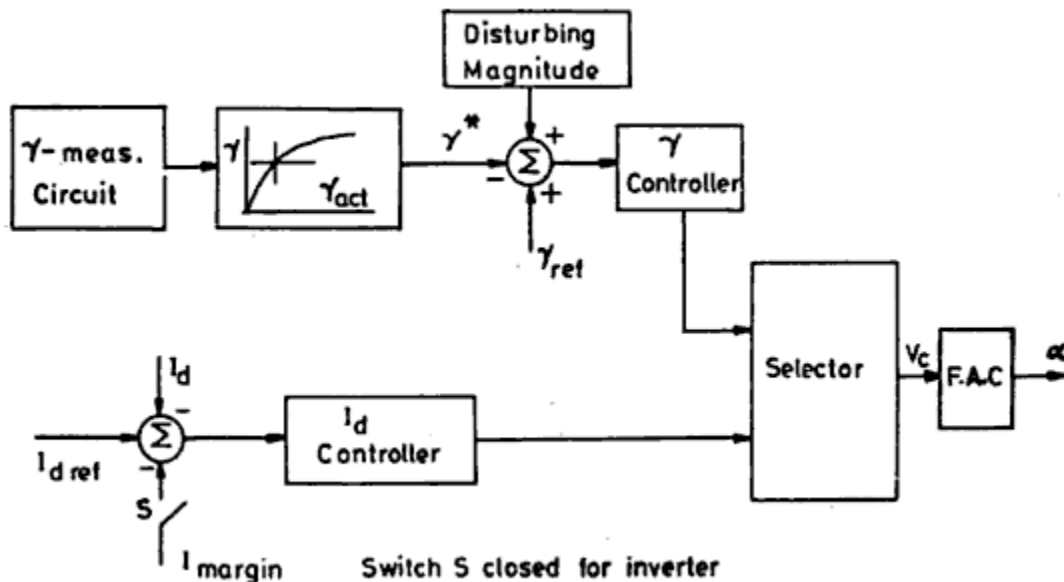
Disturbing Magnitude

$\gamma$- meas. Circuit

$\gamma$

$\gamma_{act}$

$\gamma^*$

$\Sigma$

+

−

+

$\gamma$ Controller

$\gamma_{ref}$

Selector

$V_c$

F.A.C

$\alpha$

$I_d$

$\Sigma$

−

−

$I_d$ Controller

$I_{d\,ref}$

S

$I_{margin}$

Switch S closed for inverter